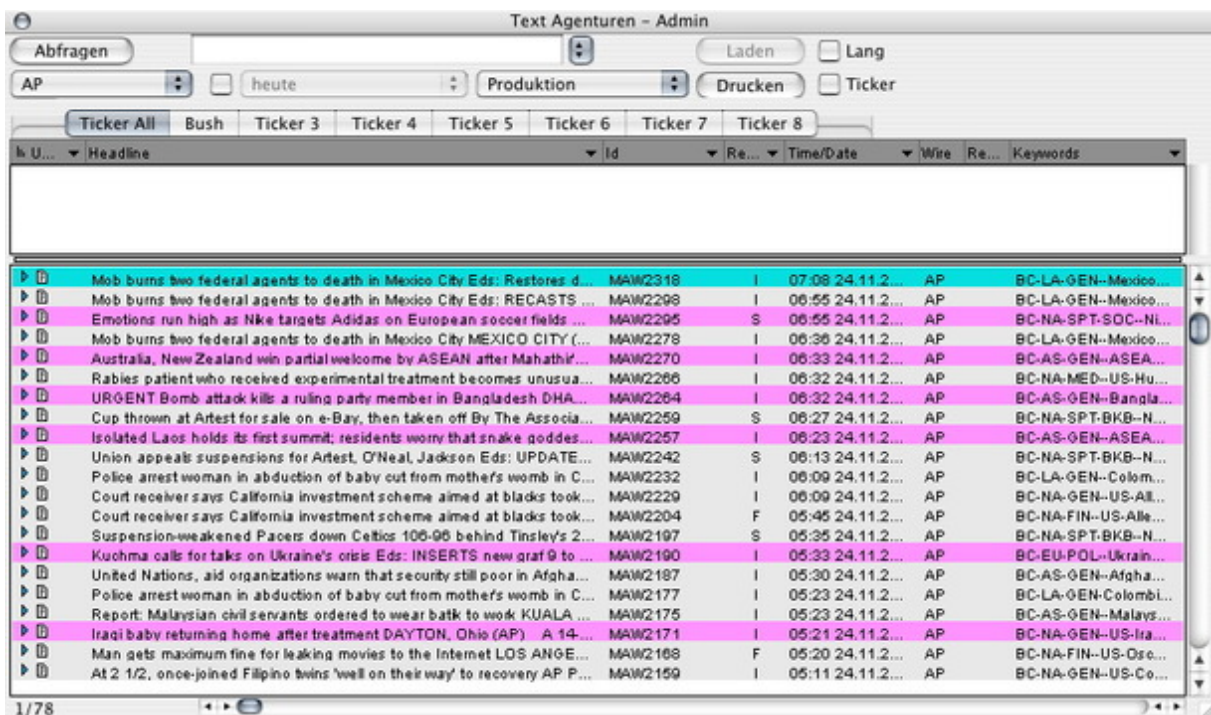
Text Agenturen – Admin

Abfragen

Laden

Lang

AP

heute

Produktion

Drucken

Ticker

| Ticker All | Bush | Ticker 3 | Ticker 4 | Ticker 5 | Ticker 6 | Ticker 7 | Ticker 8 |
|---|---|---|---|---|---|---|---|

| U... | Headline | Id | Re... | Time/Date | Wire | Re... | Keywords |
|---|---|---|---|---|---|---|---|
| | Mob burns two federal agents to death in Mexico City Eds: Restores d... | MAW2318 | I | 07:08 24.11.2... | AP | | BC-LA-GEN--Mexico... |
| | Mob burns two federal agents to death in Mexico City Eds: RECASTS ... | MAW2298 | I | 06:55 24.11.2... | AP | | BC-LA-GEN--Mexico... |
| | Emotions run high as Nike targets Adidas on European soccer fields ... | MAW2295 | S | 06:55 24.11.2... | AP | | BC-NA-SPT-SOC--Ni... |
| | Mob burns two federal agents to death in Mexico City MEXICO CITY (... | MAW2278 | I | 06:36 24.11.2... | AP | | BC-LA-GEN--Mexico... |
| | Australia, New Zealand win partial welcome by ASEAN after Mahathir... | MAW2270 | I | 06:33 24.11.2... | AP | | BC-AS-GEN--ASEA... |
| | Rabies patient who received experimental treatment becomes unusua... | MAW2266 | I | 06:32 24.11.2... | AP | | BC-NA-MED--US-Hu... |
| | URGENT Bomb attack kills a ruling party member in Bangladesh DHA... | MAW2264 | I | 06:32 24.11.2... | AP | | BC-AS-GEN--Bangla... |
| | Cup thrown at Artest for sale on e-Bay, then taken off By The Associa... | MAW2259 | S | 06:27 24.11.2... | AP | | BC-NA-SPT-BKB--N... |
| | Isolated Laos holds its first summit; residents worry that snake goddes... | MAW2257 | I | 06:23 24.11.2... | AP | | BC-AS-GEN--ASEA... |
| | Union appeals suspensions for Artest, O'Neal, Jackson Eds: UPDATE... | MAW2242 | S | 06:13 24.11.2... | AP | | BC-NA-SPT-BKB--N... |
| | Police arrest woman in abduction of baby cut from mother's womb in C... | MAW2232 | I | 06:09 24.11.2... | AP | | BC-LA-GEN--Colom... |
| | Court receiver says California investment scheme aimed at blacks took... | MAW2229 | I | 06:09 24.11.2... | AP | | BC-NA-GEN--US-All... |
| | Court receiver says California investment scheme aimed at blacks took... | MAW2204 | F | 05:45 24.11.2... | AP | | BC-NA-FIN--US-Alle... |
| | Suspension-weakened Pacers down Celtics 106-96 behind Tinsley's 2... | MAW2197 | S | 05:35 24.11.2... | AP | | BC-NA-SPT-BKB--N... |
| | Kuchma calls for talks on Ukraine's crisis Eds: INSERTS new graf 9 to ... | MAW2190 | I | 05:33 24.11.2... | AP | | BC-EU-POL--Ukrain... |
| | United Nations, aid organizations warn that security still poor in Afgha... | MAW2187 | I | 05:30 24.11.2... | AP | | BC-AS-GEN--Afgha... |
| | Police arrest woman in abduction of baby cut from mother's womb in C... | MAW2177 | I | 05:23 24.11.2... | AP | | BC-LA-GEN-Colombi... |
| | Report: Malaysian civil servants ordered to wear batik to work KUALA ... | MAW2175 | I | 05:23 24.11.2... | AP | | BC-AS-GEN--Malays... |
| | Iraqi baby returning home after treatment DAYTON, Ohio (AP) A 14-... | MAW2171 | I | 05:21 24.11.2... | AP | | BC-NA-GEN--US-Ira... |
| | Man gets maximum fine for leaking movies to the Internet LOS ANGE... | MAW2168 | F | 05:20 24.11.2... | AP | | BC-NA-FIN--US-Osc... |
| | At 2 1/2, once-joined Filipino twins 'well on their way' to recovery AP P... | MAW2159 | I | 05:11 24.11.2... | AP | | BC-NA-GEN--US-Co... |

1/78